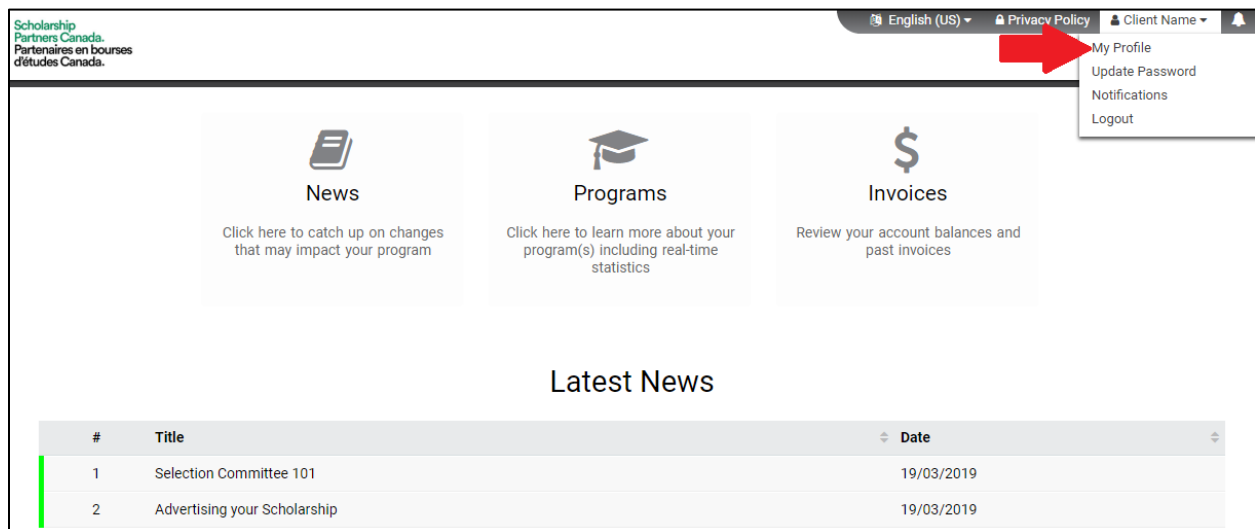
Scholarship Partners Canada.
Partenaires en bourses d'études Canada.

English (US) ▾ Privacy Policy Client Name ▾

My Profile
Update Password
Notifications
Logout

News
Click here to catch up on changes that may impact your program

Programs
Click here to learn more about your program(s) including real-time statistics

Invoices
Review your account balances and past invoices

Latest News

| # | Title | Date |
|---|---|---|
| 1 | Selection Committee 101 | 19/03/2019 |
| 2 | Advertising your Scholarship | 19/03/2019 |